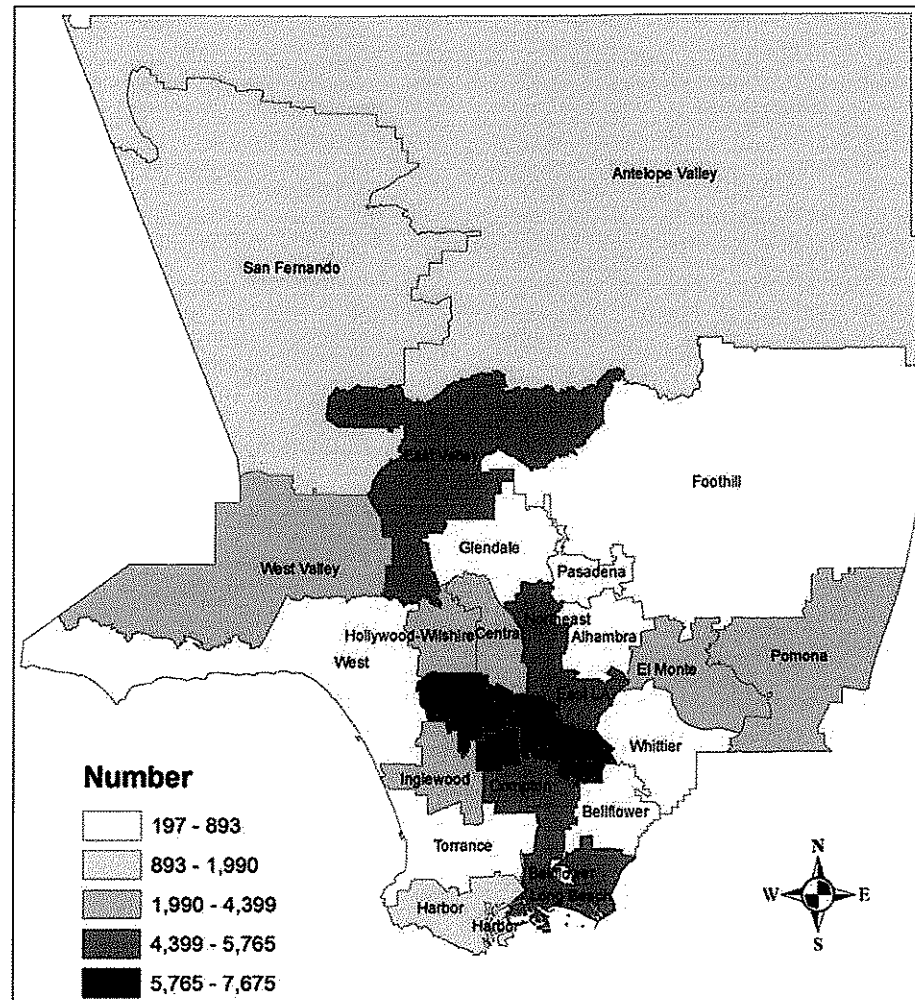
Antelope Valley

San Fernando

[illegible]

Foothill

Glendale

West Valley

Pasadena

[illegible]east

Hollywood-Wilshire

Central

Alhambra

West

El Monte

Pomona

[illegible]

Whittier

Inglewood

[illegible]

Bellflower

Torrance

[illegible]

Harbor

Harbor

Number

197 - 893

893 - 1,990

1,990 - 4,399

4,399 - 5,765

5,765 - 7,675

N

W

E

S